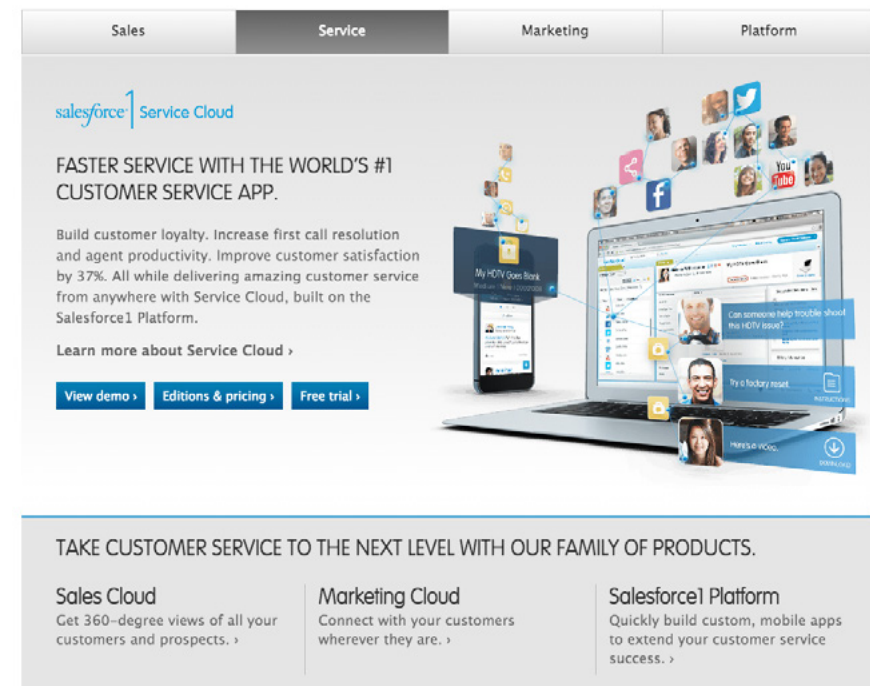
Sales | Service | Marketing | Platform

salesforce1 Service Cloud

FASTER SERVICE WITH THE WORLD'S #1 CUSTOMER SERVICE APP.

Build customer loyalty. Increase first call resolution and agent productivity. Improve customer satisfaction by 37%. All while delivering amazing customer service from anywhere with Service Cloud, built on the Salesforce1 Platform.

Learn more about Service Cloud ›

View demo › Editions & pricing › Free trial ›

My HDTV Goes Blank

Can someone help trouble shoot the HDTV issue?

Try a factory reset.

INSTRUCTIONS

Here's a video.

DOWNLOAD

TAKE CUSTOMER SERVICE TO THE NEXT LEVEL WITH OUR FAMILY OF PRODUCTS.

Sales Cloud
Get 360-degree views of all your customers and prospects. ›

Marketing Cloud
Connect with your customers wherever they are. ›

Salesforce1 Platform
Quickly build custom, mobile apps to extend your customer service success. ›